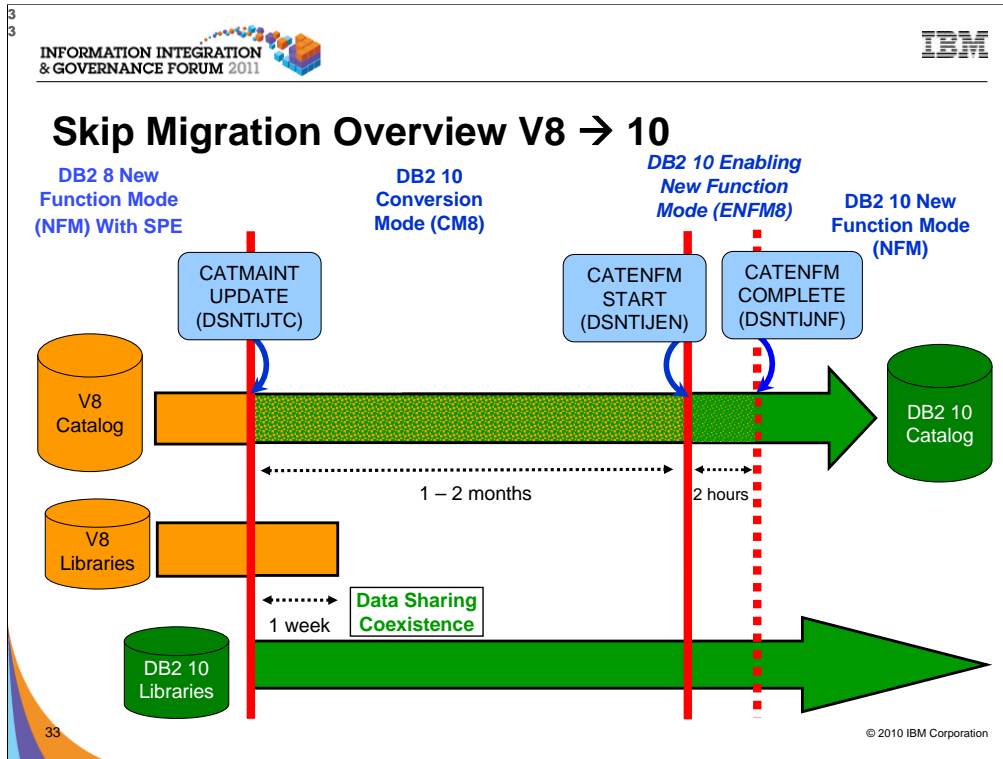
3
3

INFORMATION INTEGRATION
& GOVERNANCE FORUM 2011

IBM

Skip Migration Overview V8 → 10

DB2 8 New Function Mode (NFM) With SPE

DB2 10 Conversion Mode (CM8)

DB2 10 Enabling New Function Mode (ENFM8)

DB2 10 New Function Mode (NFM)

CATMAINT UPDATE (DSNTIJTC)

CATENFM START (DSNTIJEN)

CATENFM COMPLETE (DSNTIJNF)

V8 Catalog

DB2 10 Catalog

1 – 2 months

2 hours

V8 Libraries

1 week

Data Sharing Coexistence

DB2 10 Libraries

33

© 2010 IBM Corporation